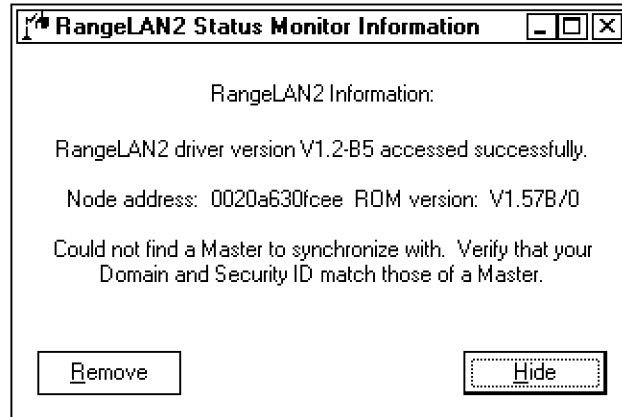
RangeLAN2 Status Monitor Information

RangeLAN2 Information:

RangeLAN2 driver version V1.2-B5 accessed successfully.

Node address: 0020a630fcee ROM version: V1.57B/0

Could not find a Master to synchronize with. Verify that your Domain and Security ID match those of a Master.

Remove

Hide